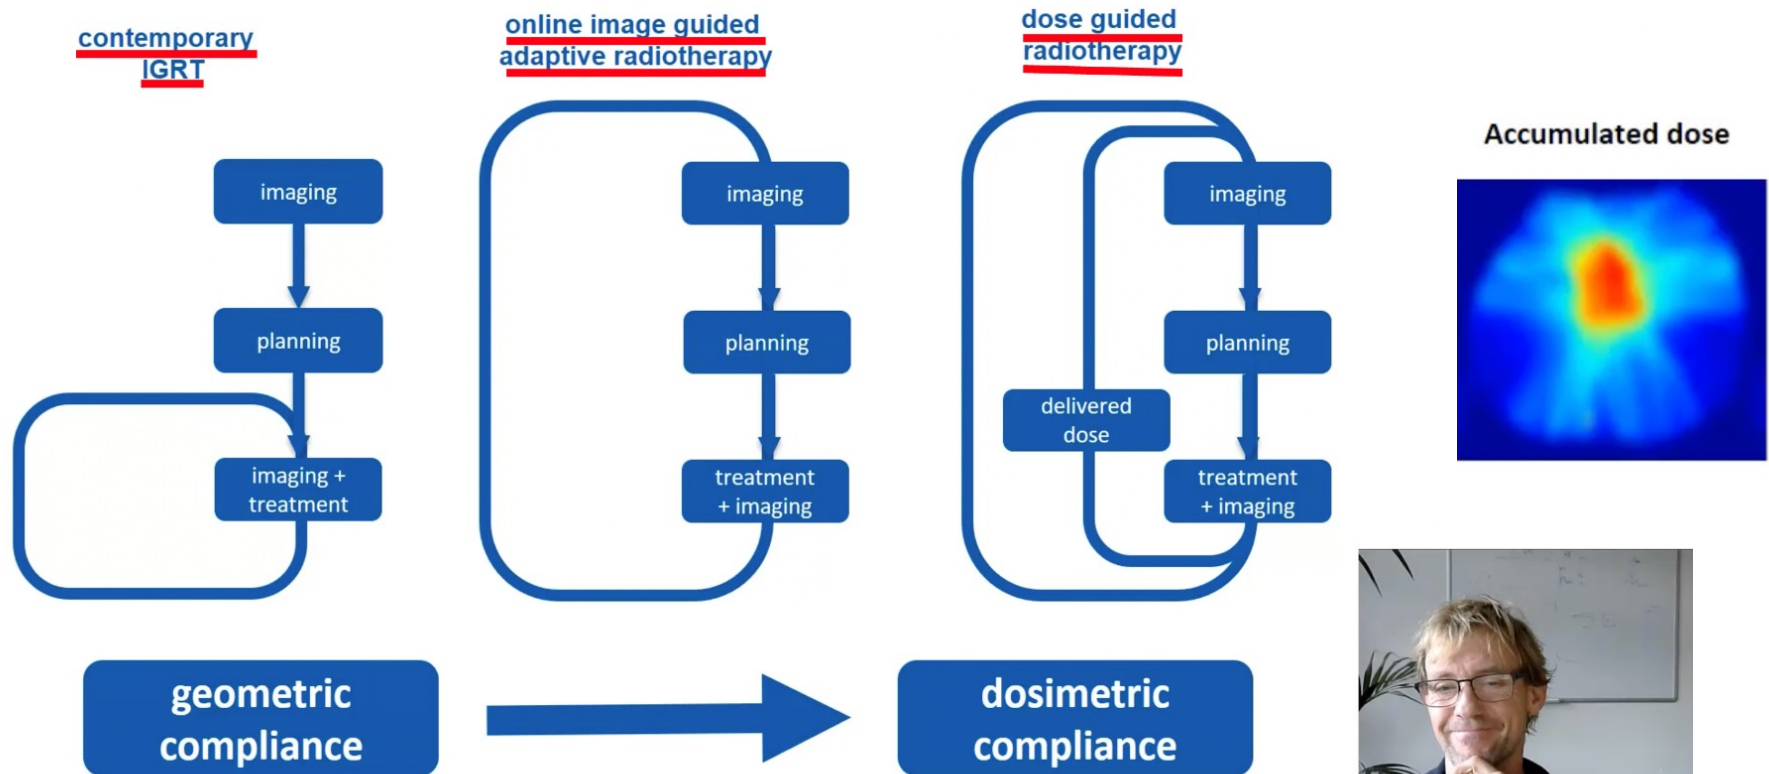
contemporary IGRT

online image guided adaptive radiotherapy

dose guided radiotherapy

Accumulated dose

imaging

planning

imaging + treatment

imaging

planning

treatment + imaging

imaging

planning

delivered dose

treatment + imaging

geometric compliance

dosimetric compliance